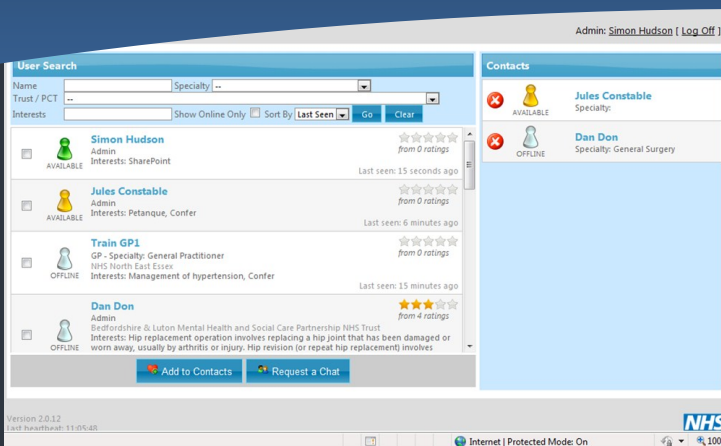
Admin: Simon Hudson [ Log Off ]

User Search

Name Specialty --
Trust / PCT --
Interests Show Online Only Sort By Last Seen Go Clear

Simon Hudson
Admin
Interests: SharePoint
AVAILABLE
from 0 ratings
Last seen: 15 seconds ago

Jules Constable
Admin
Interests: Petanque, Confer
AVAILABLE
from 0 ratings
Last seen: 6 minutes ago

Train GP1
GP - Specialty: General Practitioner
NHS North East Essex
Interests: Management of hypertension, Confer
OFFLINE
from 0 ratings
Last seen: 15 minutes ago

Dan Don
Admin
Bedfordshire & Luton Mental Health and Social Care Partnership NHS Trust
Interests: Hip replacement operation involves replacing a hip joint that has been damaged or worn away, usually by arthritis or injury. Hip revision (or repeat hip replacement) involves
OFFLINE
from 4 ratings

Add to Contacts
Request a Chat

Contacts

Jules Constable
Specialty:
AVAILABLE

Dan Don
Specialty: General Surgery
OFFLINE

Version 2.0.12
Last heartbeat: 11:05:48

NHS

Internet | Protected Mode: On
100